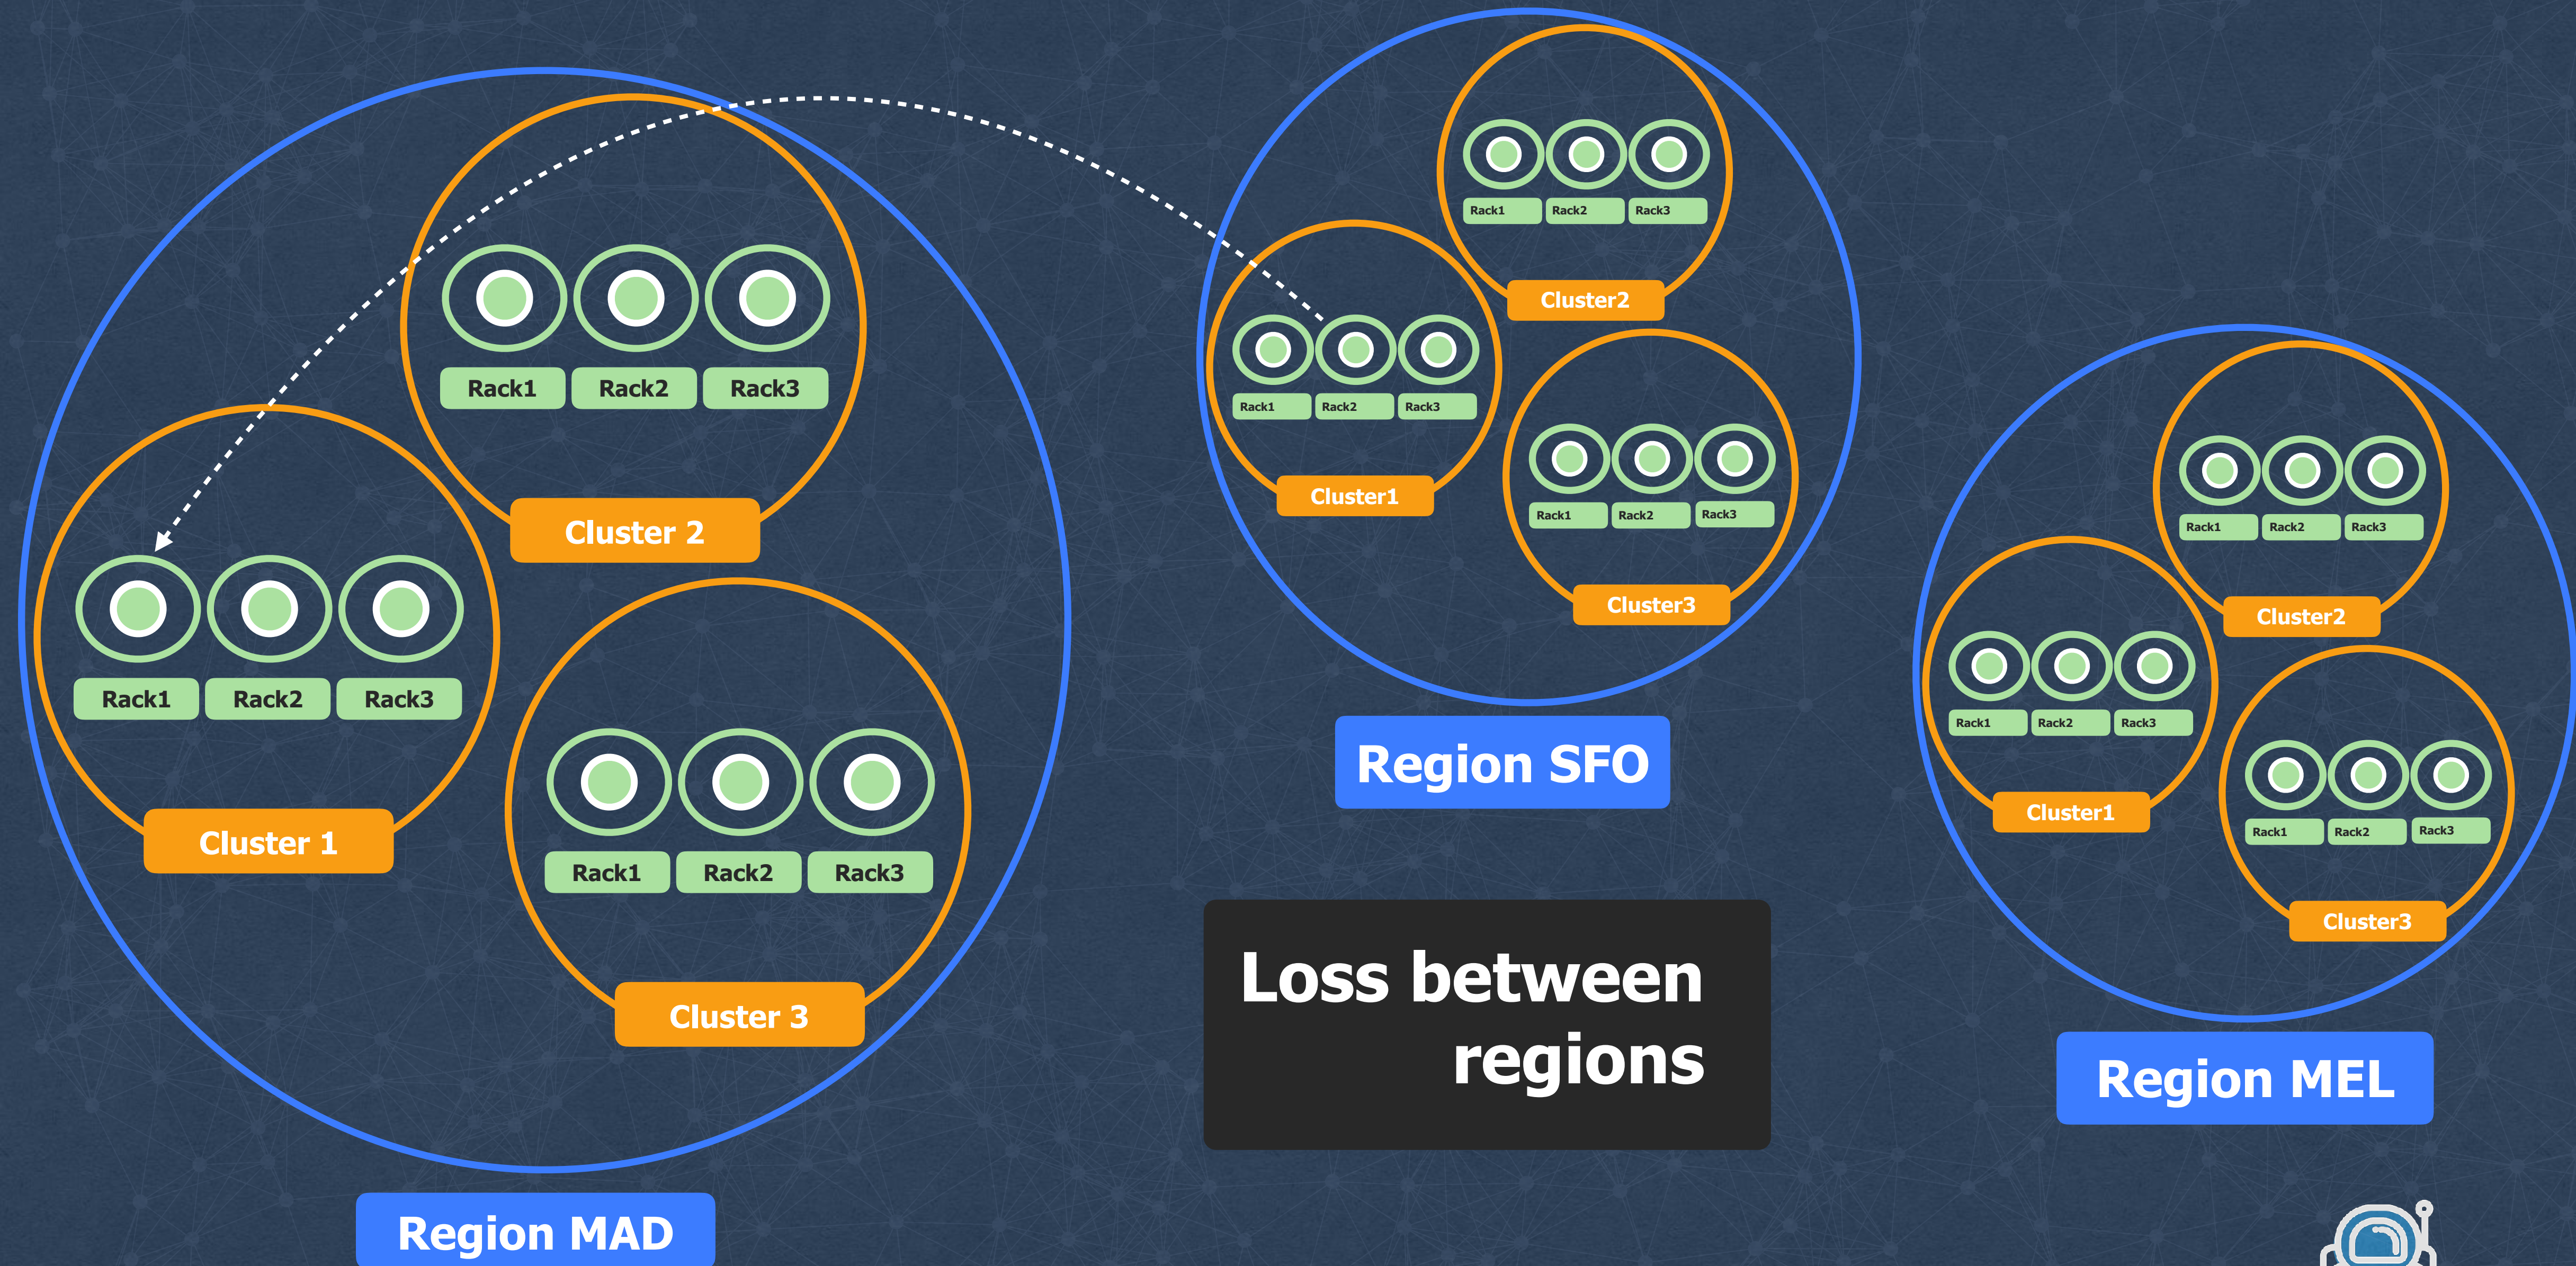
Rack1 Rack2 Rack3
Cluster 2
Rack1 Rack2 Rack3
Cluster 1
Rack1 Rack2 Rack3
Cluster 3
Region MAD

Rack1 Rack2 Rack3
Cluster2
Rack1 Rack2 Rack3
Cluster1
Rack1 Rack2 Rack3
Cluster3
Region SFO

Loss between regions

Rack1 Rack2 Rack3
Cluster2
Rack1 Rack2 Rack3
Cluster1
Rack1 Rack2 Rack3
Cluster3
Region MEL